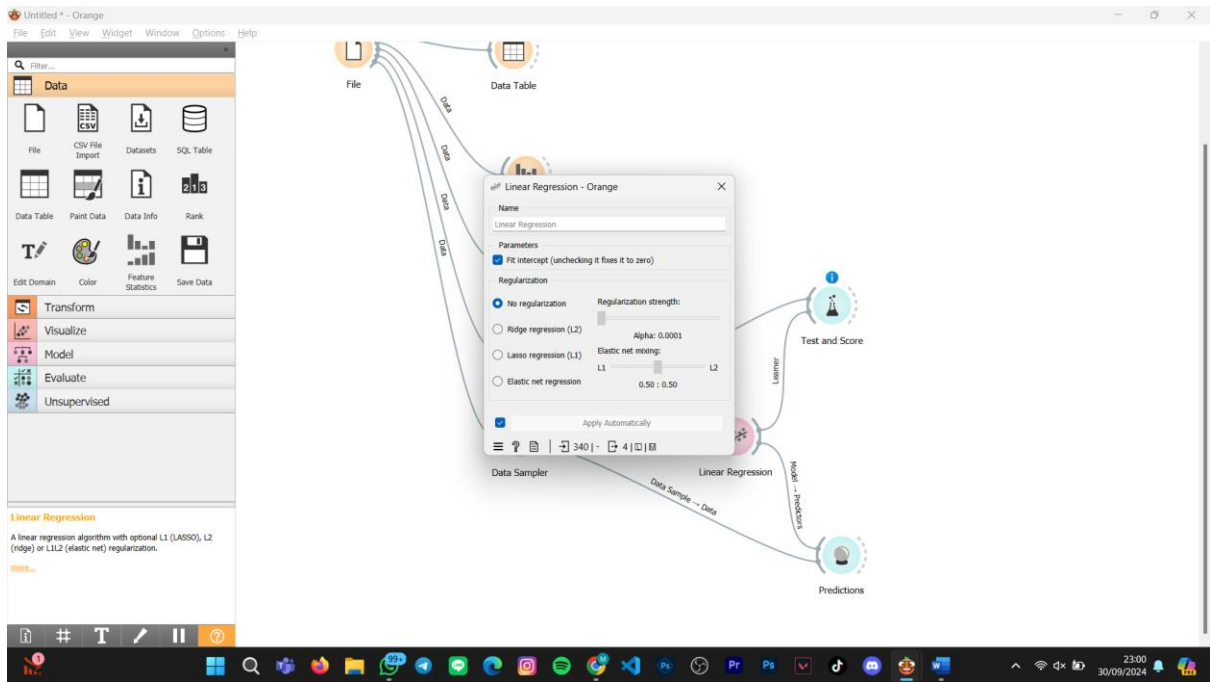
Untitled * - Orange

File Edit View Widget Window Options Help

Filter...

Data

File
CSV File Import
Datasets
SQL Table
Data Table
Paint Data
Data Info
Rank
Edit Domain
Color
Feature Statistics
Save Data

Transform
Visualize
Model
Evaluate
Unsupervised

Linear Regression

A linear regression algorithm with optional L1 (LASSO), L2 (ridge) or L1L2 (elastic net) regularization.

more...

File
Data Table
Data
Data
Data
Data

Linear Regression - Orange

Name
Linear Regression

Parameters
Fit intercept (unchecking it fixes it to zero)

Regularization
No regularization
Ridge regression (L2)
Lasso regression (L1)
Elastic net regression
Regularization strength:
Alpha: 0.0001
Elastic net mixing:
L1
L2
0.50 : 0.50

Apply Automatically

340 | - 4 |

Data Sampler
Linear Regression
Test and Score
Learner
Model → Predictions
Data Sample → Data
Predictions

99+

23:00
30/09/2024